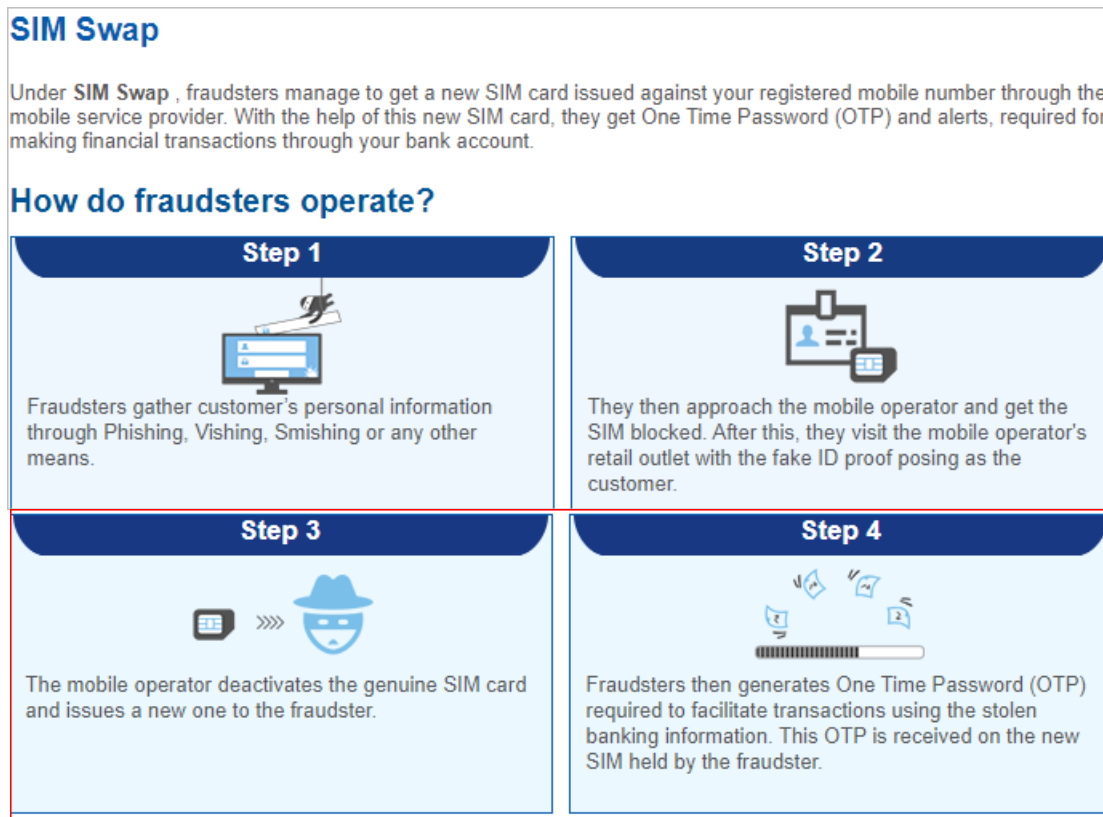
SIM Swap

Under **SIM Swap** , fraudsters manage to get a new SIM card issued against your registered mobile number through the mobile service provider. With the help of this new SIM card, they get One Time Password (OTP) and alerts, required for making financial transactions through your bank account.

How do fraudsters operate?

Step 1

Fraudsters gather customer's personal information through Phishing, Vishing, Smishing or any other means.

Step 2

They then approach the mobile operator and get the SIM blocked. After this, they visit the mobile operator's retail outlet with the fake ID proof posing as the customer.

Step 3

The mobile operator deactivates the genuine SIM card and issues a new one to the fraudster.

Step 4

Fraudsters then generates One Time Password (OTP) required to facilitate transactions using the stolen banking information. This OTP is received on the new SIM held by the fraudster.